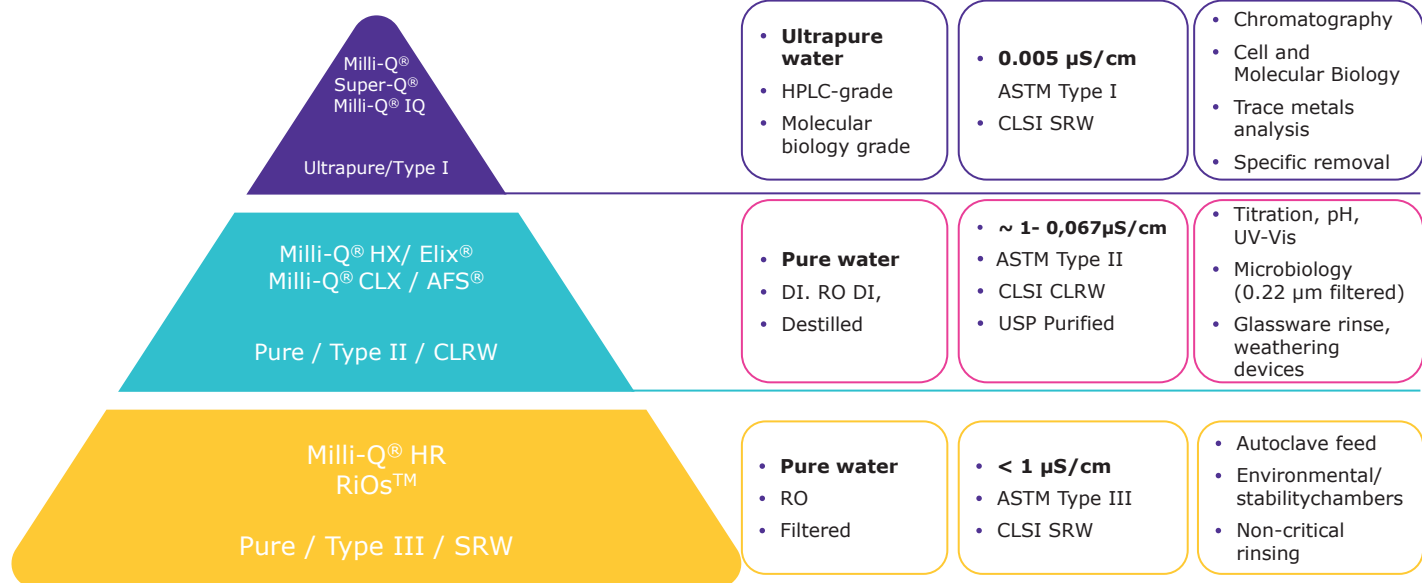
Milli-Q®
Super-Q®
Milli-Q® IQ

Ultrapure/Type I

- **Ultrapure water**
- HPLC-grade
- Molecular biology grade

- **0.005 µS/cm**
ASTM Type I
- CLSI SRW

- Chromatography
- Cell and Molecular Biology
- Trace metals analysis
- Specific removal

Milli-Q® HX/ Elix®
Milli-Q® CLX / AFS®

Pure / Type II / CLRW

- **Pure water**
- DI. RO DI,
- Destilled

- **~ 1- 0,067µS/cm**
- ASTM Type II
- CLSI CLRW
- USP Purified

- Titration, pH, UV-Vis
- Microbiology (0.22 µm filtered)
- Glassware rinse, weathering devices

Milli-Q® HR
RiOs™

Pure / Type III / SRW

- **Pure water**
- RO
- Filtered

- **< 1 µS/cm**
- ASTM Type III
- CLSI SRW

- Autoclave feed
- Environmental/ stabilitychambers
- Non-critical rinsing